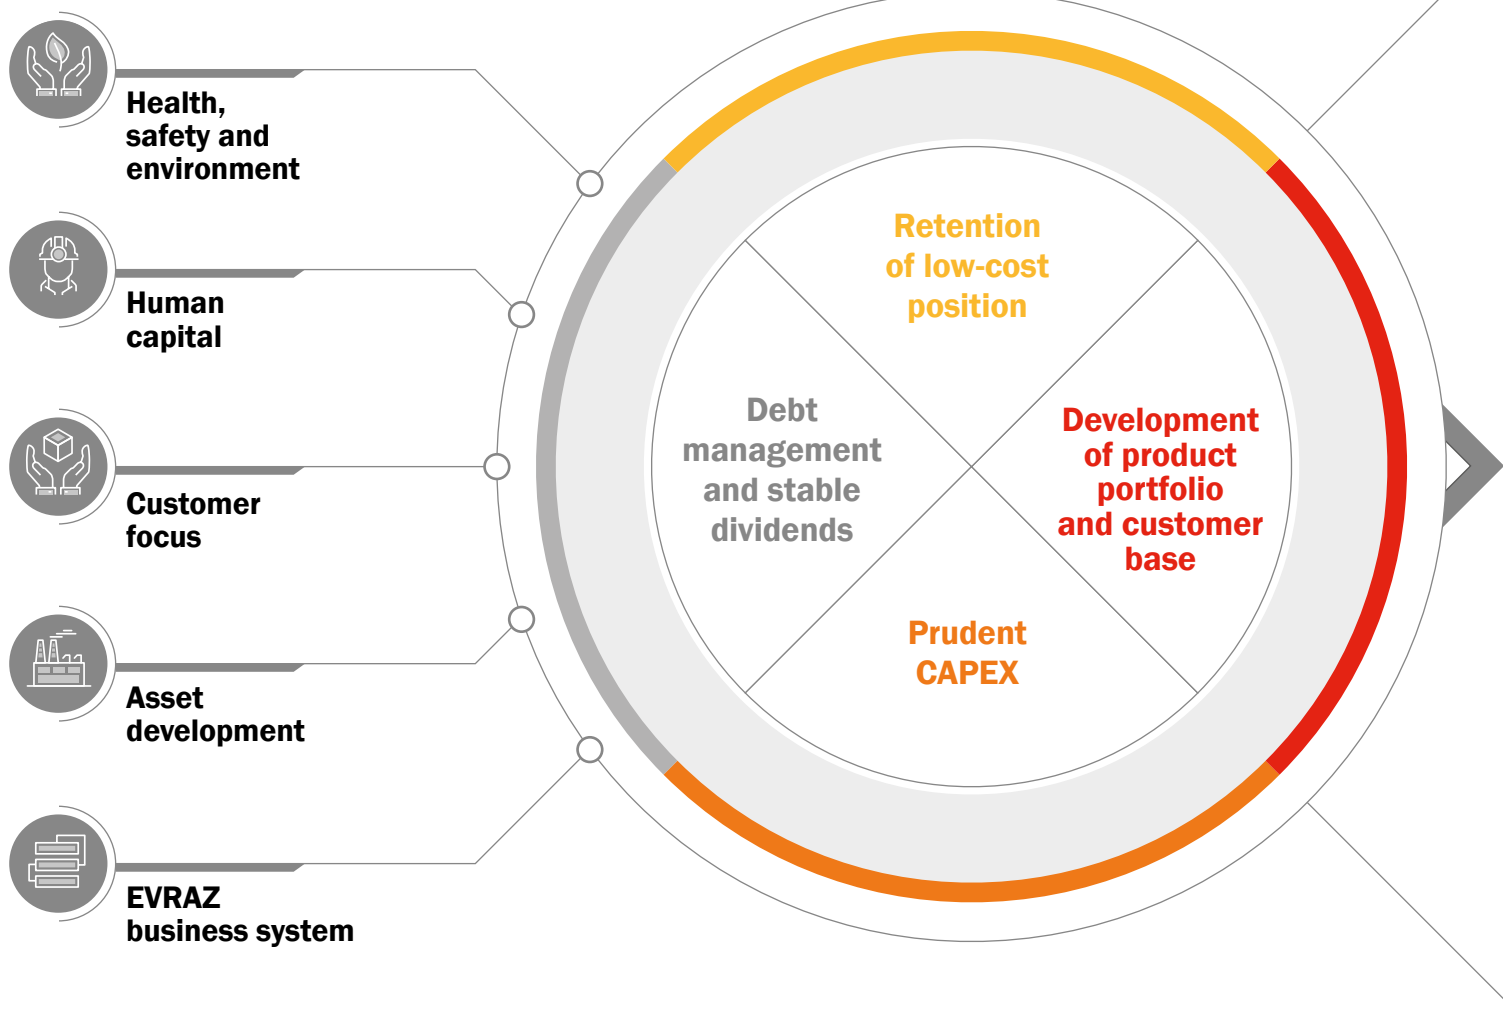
Health, safety and environment

Human capital

Customer focus

Asset development

EVRAZ business system

Retention of low-cost position

Debt management and stable dividends

Development of product portfolio and customer base

Prudent CAPEX